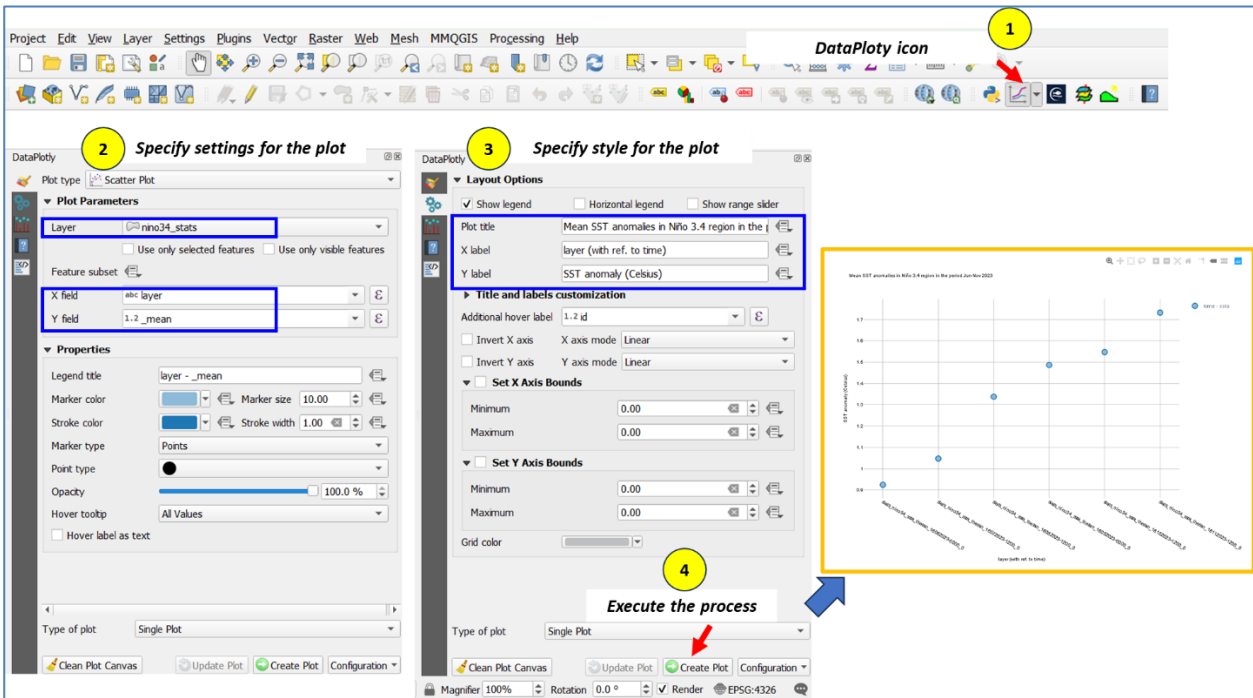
Project Edit View Layer Settings Plugins Vector Raster Web Mesh MMQGIS Processing Help

1

DataPloty icon

2 Specify settings for the plot

DataPlotly

Plot type Scatter Plot

Plot Parameters

Layer nino34_stats

Use only selected features Use only visible features

Feature subset

X field abc layer

Y field 1.2 _mean

Properties

Legend title layer - _mean

Marker color Marker size 10.00

Stroke color Stroke width 1.00

Marker type Points

Point type

Opacity 100.0 %

Hover tooltip All Values

Hover label as text

Type of plot Single Plot

Clean Plot Canvas Update Plot Create Plot Configuration

3 Specify style for the plot

DataPlotly

Layout Options

Show legend Horizontal legend Show range slider

Plot title Mean SST anomalies in Niño 3.4 region in the p

X label layer (with ref. to time)

Y label SST anomaly (Celsius)

Title and labels customization

Additional hover label 1.2 id

Invert X axis X axis mode Linear

Invert Y axis Y axis mode Linear

Set X Axis Bounds

Minimum 0.00

Maximum 0.00

Set Y Axis Bounds

Minimum 0.00

Maximum 0.00

Grid color

4

Execute the process

Type of plot Single Plot

Clean Plot Canvas Update Plot Create Plot Configuration

Magnifier 100% Rotation 0.0 ° Render EPSG:4326

Mean SST anomalies in Niño 3.4 region in the period Jun-Nov 2023

layer - _mean

SST anomaly (Celsius)

0.9
1
1.1
1.2
1.3
1.4
1.5
1.6
1.7

layer (with ref. to time)